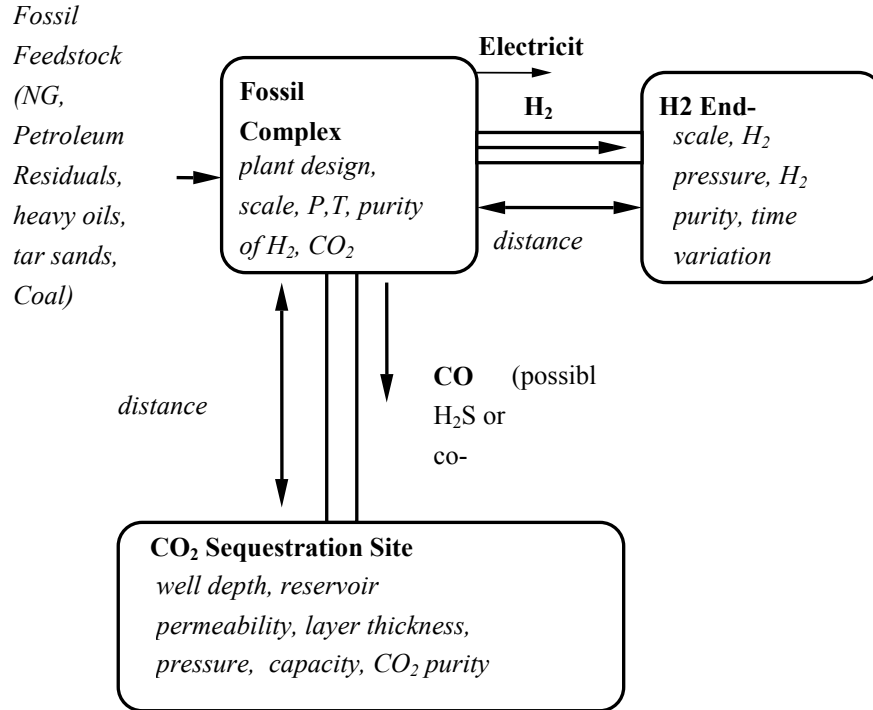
Fossil Feedstock (NG, Petroleum Residuals, heavy oils, tar sands, Coal)

Electricit

Fossil Complex
plant design, scale, P,T, purity of $H_2$, $CO_2$

$H_2$

H2 End-
scale, $H_2$ pressure, $H_2$ purity, time variation

distance

CO (possibl
$H_2S$ or
co-

distance

$CO_2$ Sequestration Site
well depth, reservoir permeability, layer thickness, pressure, capacity, $CO_2$ purity